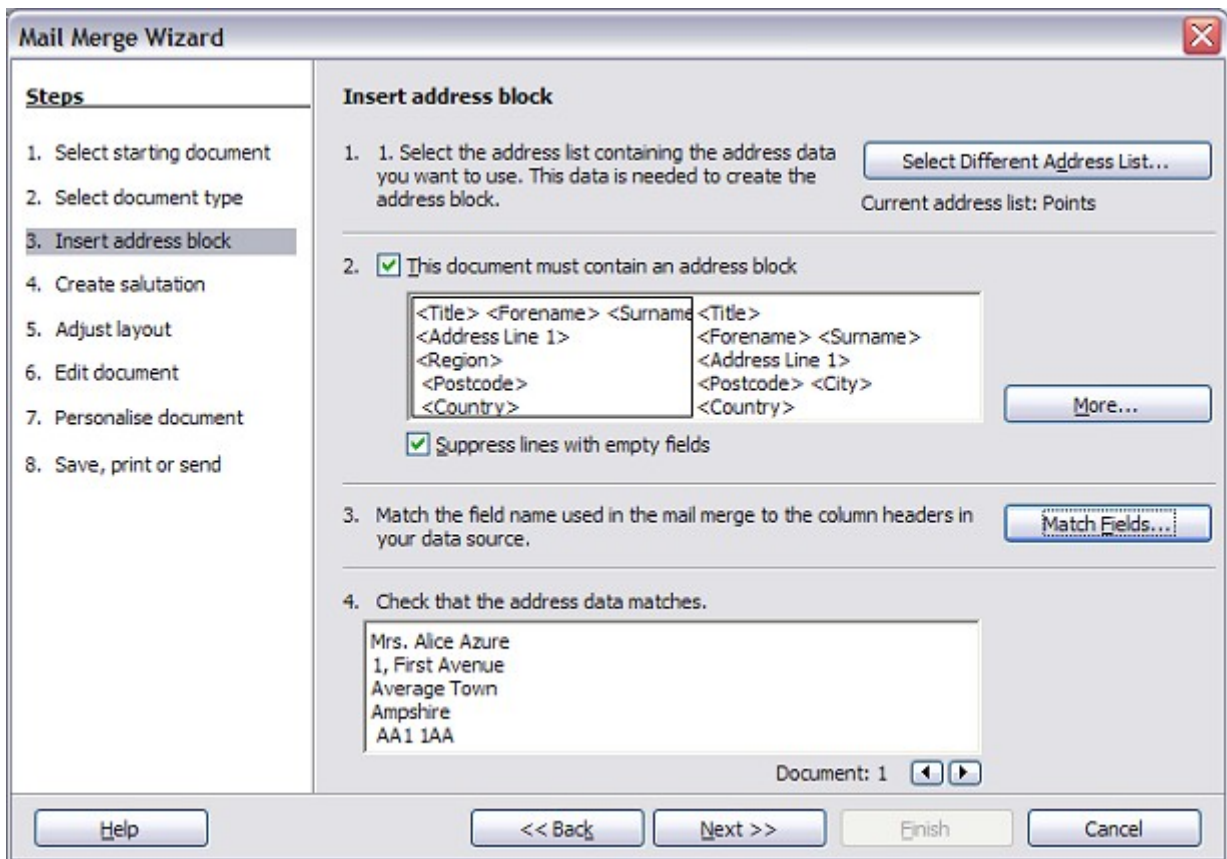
Mail Merge Wizard

Steps

1. Select starting document
2. Select document type
3. Insert address block
4. Create salutation
5. Adjust layout
6. Edit document
7. Personalise document
8. Save, print or send

Insert address block

1. 1. Select the address list containing the address data you want to use. This data is needed to create the address block.

Select Different Address List...

Current address list: Points

2. This document must contain an address block

<Title> <Forename> <Surname
<Address Line 1>
<Region>
<Postcode>
<Country>

<Title>
<Forename> <Surname>
<Address Line 1>
<Postcode> <City>
<Country>

More...

Suppress lines with empty fields

3. Match the field name used in the mail merge to the column headers in your data source.

Match Fields...

4. Check that the address data matches.

Mrs. Alice Azure
1, First Avenue
Average Town
Ampshire
AA1 1AA

Document: 1

Help

<< Back

Next >>

Finish

Cancel